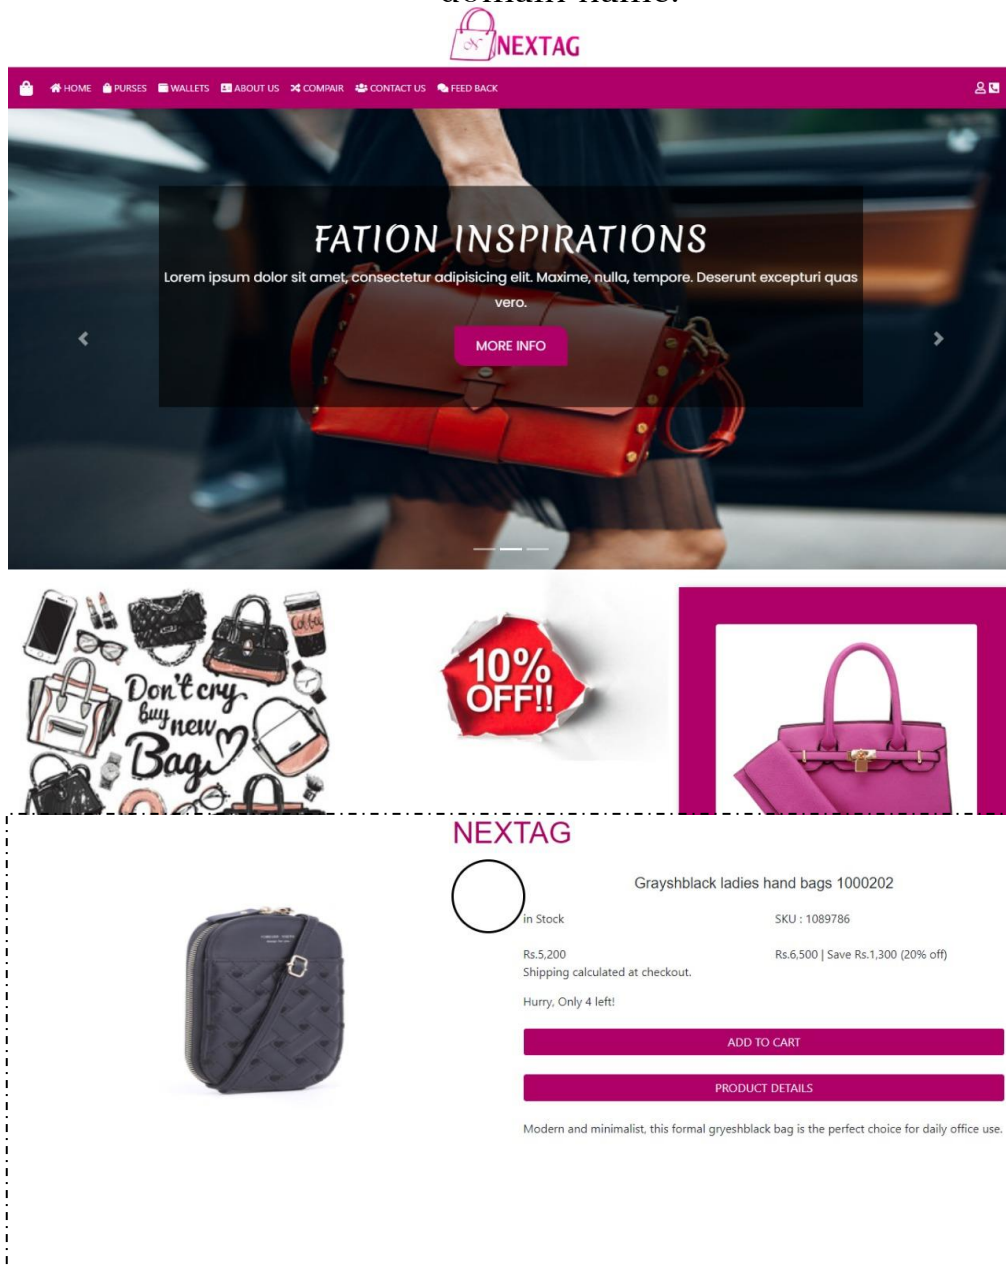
domain name.

NEXTAG

HOME PURSES WALLETS ABOUT US COMPAIR CONTACT US FEED BACK

FATION INSPIRATIONS

Lorem ipsum dolor sit amet, consectetur adipisicing elit. Maxime, nulla, tempore. Deserunt excepturi quas vero.

MORE INFO

Don't cry buy new Bag

10% OFF!!

NEXTAG

Grayshblack ladies hand bags 1000202

in Stock

SKU : 1089786

Rs.5,200

Rs.6,500 | Save Rs.1,300 (20% off)

Shipping calculated at checkout.

Hurry, Only 4 left!

ADD TO CART

PRODUCT DETAILS

Modern and minimalist, this formal gryeshblack bag is the perfect choice for daily office use.